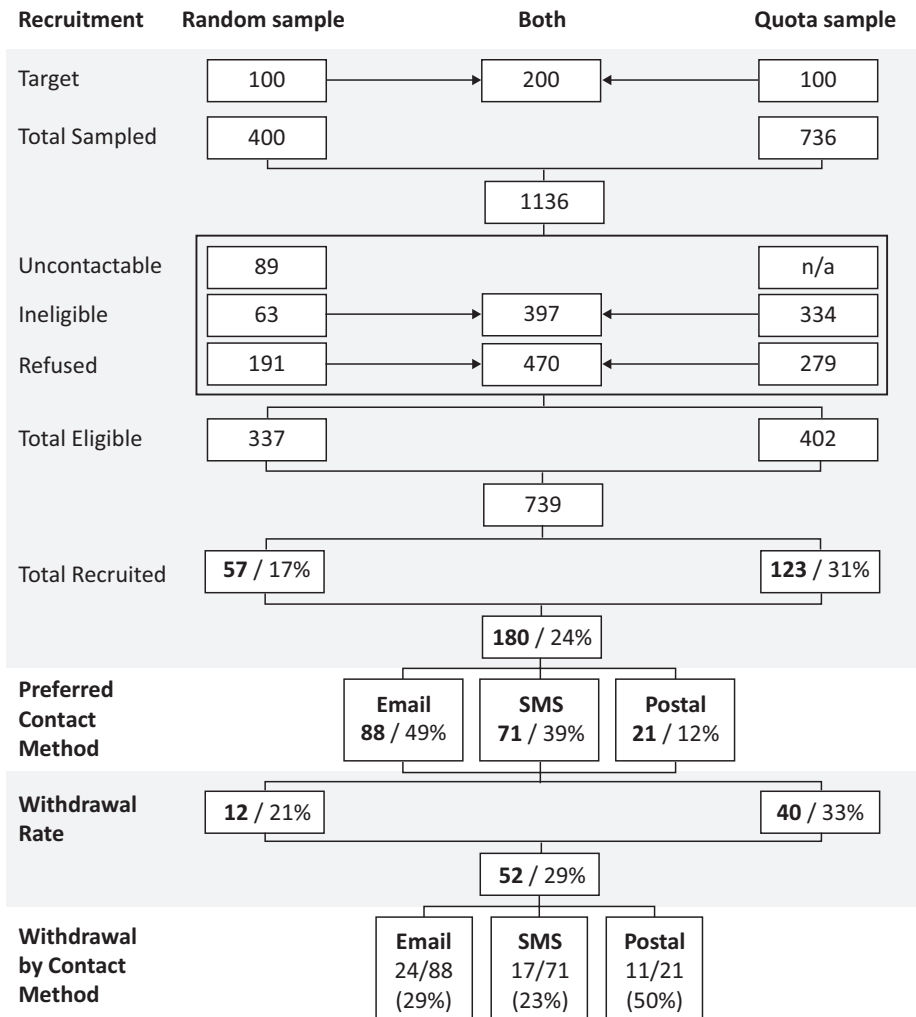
Recruitment Random sample Both Quota sample

Target 100 200 100

Total Sampled 400 736

1136

Uncontactable 89 n/a

Ineligible 63 397 334

Refused 191 470 279

Total Eligible 337 402

739

Total Recruited **57** / 17% **123** / 31%

**180** / 24%

**Preferred Contact Method**

**Email** **88** / 49%

**SMS** **71** / 39%

**Postal** **21** / 12%

**Withdrawal Rate** **12** / 21% **40** / 33%

**52** / 29%

**Withdrawal by Contact Method**

**Email** 24/88 (29%)

**SMS** 17/71 (23%)

**Postal** 11/21 (50%)